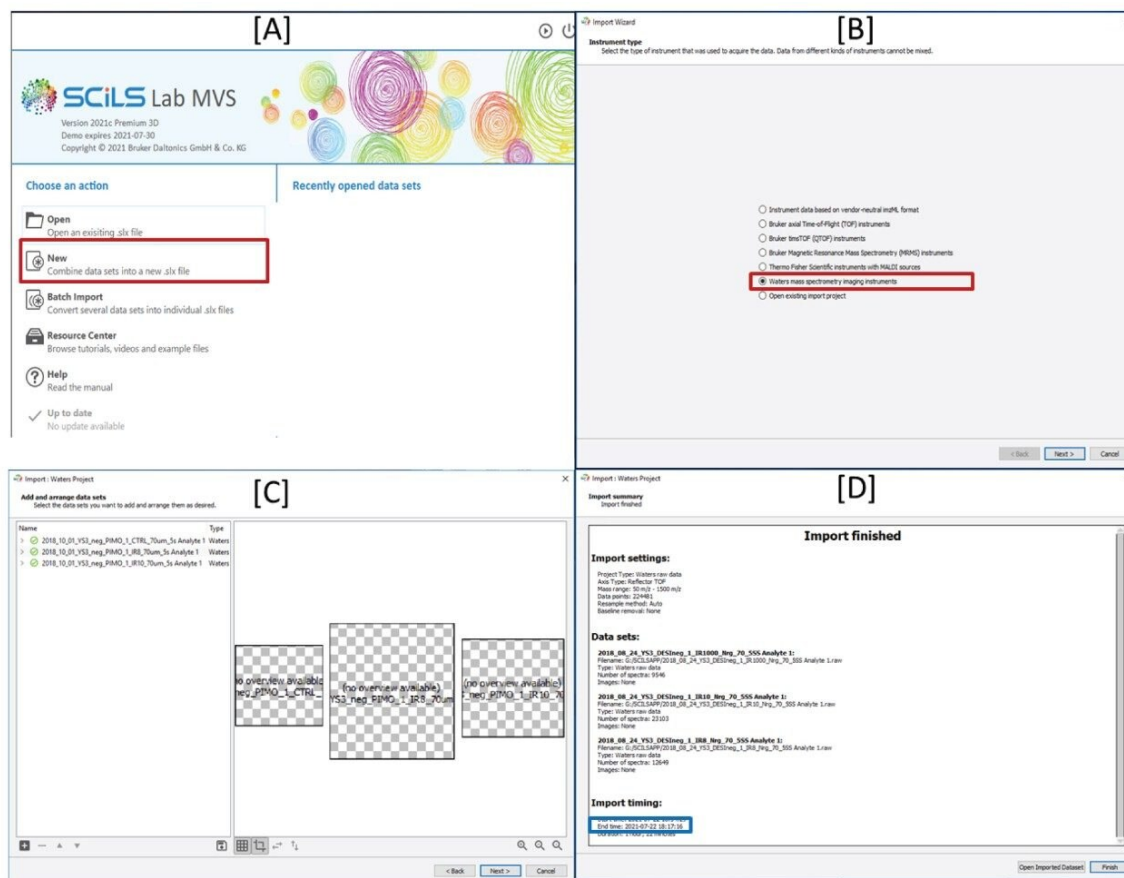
[A]

SCiLS Lab MVS
Version 2021c Premium 3D
Demo expires 2021-07-30
Copyright © 2021 Bruker Daltonics GmbH & Co. KG

Choose an action

Recently opened data sets

Open
Open an exisiting .slx file

New
Combine data sets into a new .slx file

Batch Import
Convert several data sets into individual .slx files

Resource Center
Browse tutorials, videos and example files

Help
Read the manual

Up to date
No update available

[B]

Import Wizard

Instrument type
Select the type of instrument that was used to acquire the data. Data from different kinds of instruments cannot be mixed.

Instrument data based on vendor-neutral imzML format
Bruker axial Time-of-Flight (TOF) instruments
Bruker timsTOF (QTOF) instruments
Bruker Magnetic Resonance Mass Spectrometry (MRMS) instruments
Thermo Fisher Scientific instruments with MALDI sources
Waters mass spectrometry imaging instruments
Open existing import project

< Back  Next >  Cancel

[C]

Import : Waters Project

Add and arrange data sets
Select the data sets you want to add and arrange them as desired.

| Name | Type |
|---|---|
| 2018_10_01_YS3_neg_PIMO_1_CTRL_70um_5s Analyte 1 | Waters |
| 2018_10_01_YS3_neg_PIMO_1_IR8_70um_5s Analyte 1 | Waters |
| 2018_10_01_YS3_neg_PIMO_1_IR10_70um_5s Analyte 1 | Waters |

(no overview available) neg_PIMO_1_CTRL_
(no overview available) YS3_neg_PIMO_1_IR8_70um
(no overview available) _neg_PIMO_1_IR10_70

< Back  Next >  Cancel

[D]

Import : Waters Project

Import summary
Import finished

Import finished

Import settings:

Project Type: Waters raw data
Axis Type: Reflector TOF
Mass range: 50 m/z - 1500 m/z
Data points: 224481
Resample method: Auto
Baseline removal: None

Data sets:

2018_08_24_YS3_DESIneg_1_IR1000_Nrg_70_SSS Analyte 1:
Filename: G:/SCILSAPP/2018_08_24_YS3_DESIneg_1_IR1000_Nrg_70_SSS Analyte 1.raw
Type: Waters raw data
Number of spectra: 9546
Images: None

2018_08_24_YS3_DESIneg_1_IR10_Nrg_70_SSS Analyte 1:
Filename: G:/SCILSAPP/2018_08_24_YS3_DESIneg_1_IR10_Nrg_70_SSS Analyte 1.raw
Type: Waters raw data
Number of spectra: 23103
Images: None

2018_08_24_YS3_DESIneg_1_IR8_Nrg_70_SSS Analyte 1:
Filename: G:/SCILSAPP/2018_08_24_YS3_DESIneg_1_IR8_Nrg_70_SSS Analyte 1.raw
Type: Waters raw data
Number of spectra: 12649
Images: None

Import timing:

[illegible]
End time: 2021-07-22 18:17:16
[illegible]

Open Imported Dataset  Finish